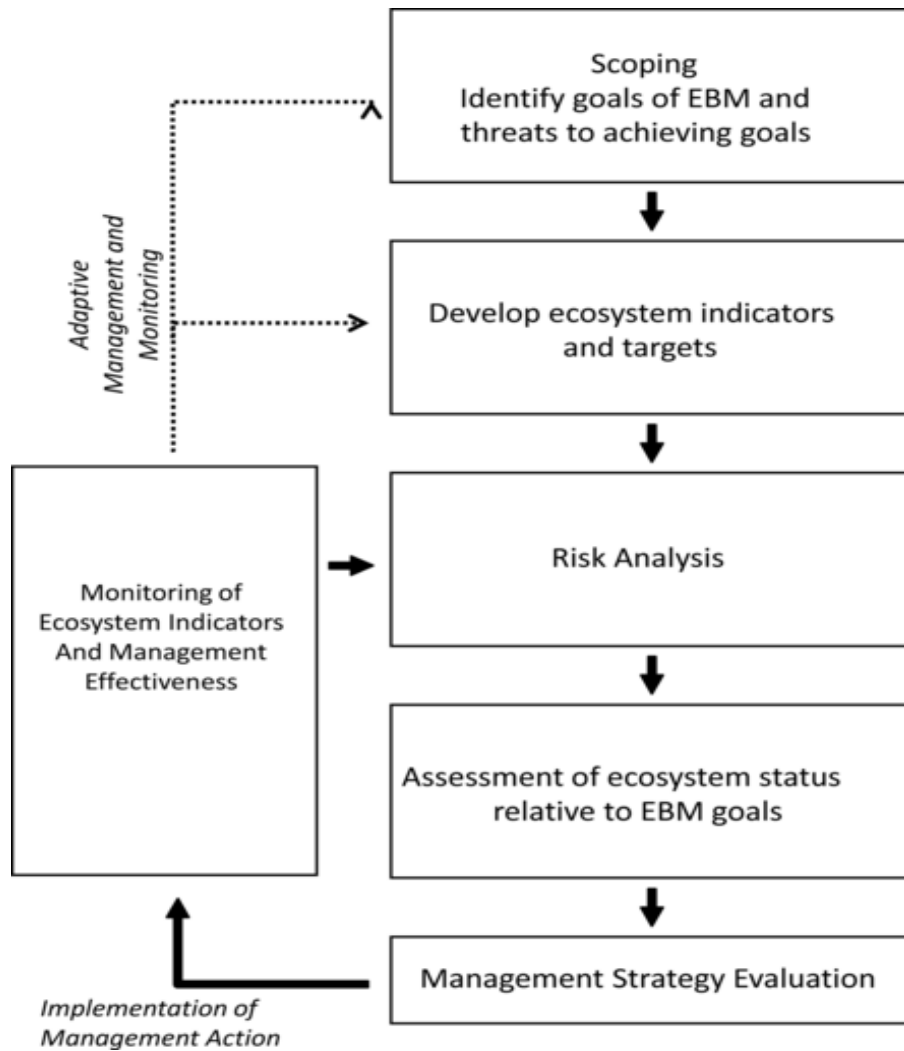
Scoping
Identify goals of EBM and threats to achieving goals

Adaptive Management and Monitoring

Develop ecosystem indicators and targets

Monitoring of Ecosystem Indicators And Management Effectiveness

Risk Analysis

Assessment of ecosystem status relative to EBM goals

Management Strategy Evaluation

Implementation of Management Action